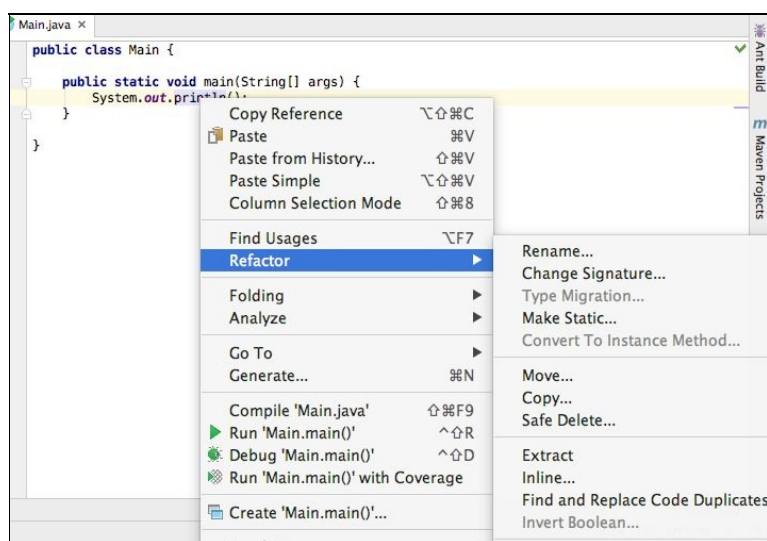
Main.java ×

public class Main {

    public static void main(String[] args) {
        System.out.println();
    }

}

Ant Build
Maven Projects

Copy Reference ⌥⇧⌘C
Paste ⌘V
Paste from History... ⇧⌘V
Paste Simple ⌥⇧⌘V
Column Selection Mode ⇧⌘8

Find Usages ⌥F7
Refactor

Folding
Analyze

Go To
Generate... ⌘N

Compile 'Main.java' ⇧⌘F9
Run 'Main.main()' ^⇧R
Debug 'Main.main()' ^⇧D
Run 'Main.main()' with Coverage

Create 'Main.main()'...

Rename...
Change Signature...
Type Migration...
Make Static...
Convert To Instance Method...

Move...
Copy...
Safe Delete...

Extract
Inline...
Find and Replace Code Duplicates
Invert Boolean...